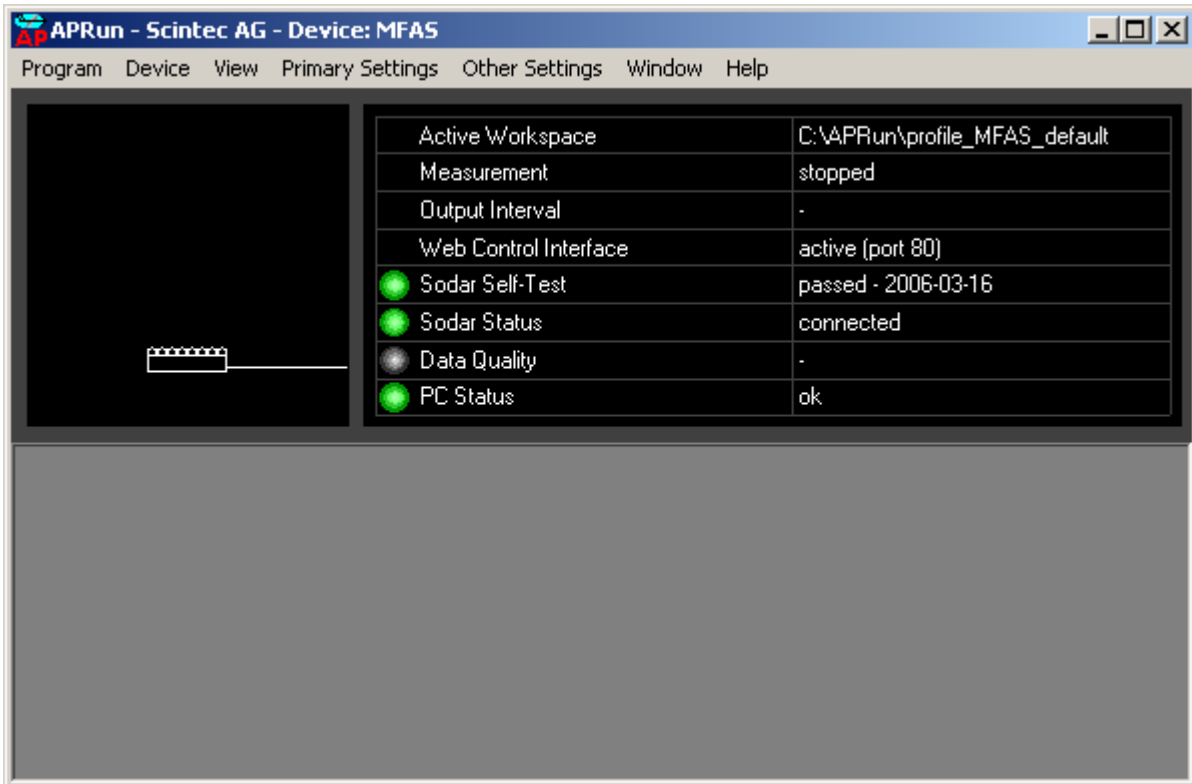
AP APRun - Scintec AG - Device: MFAS

Program Device View Primary Settings Other Settings Window Help

| | |
|---|---|
| Active Workspace | C:\APRun\profile_MFAS_default |
| Measurement | stopped |
| Output Interval | - |
| Web Control Interface | active (port 80) |
| Sodar Self-Test | passed - 2006-03-16 |
| Sodar Status | connected |
| Data Quality | - |
| PC Status | ok |